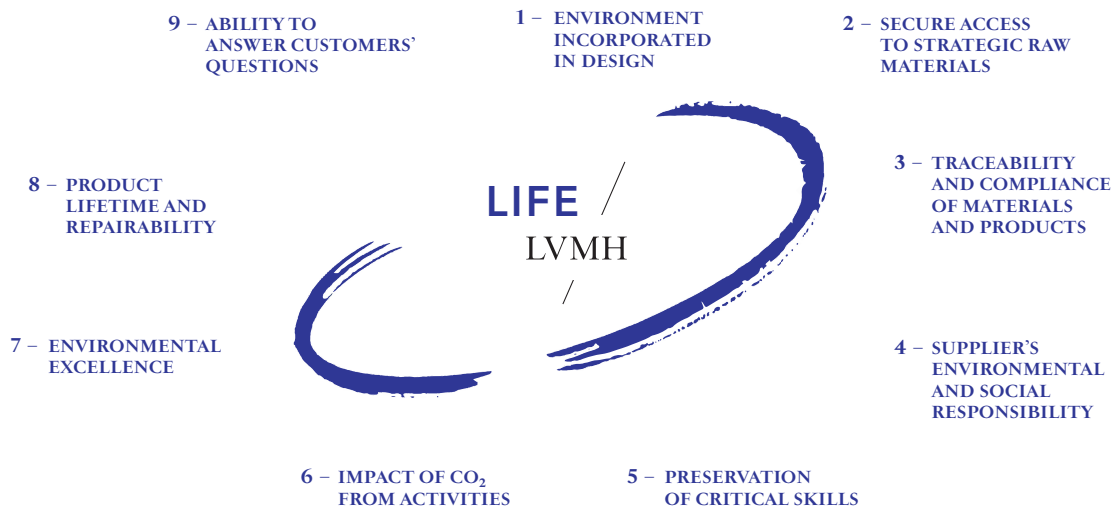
9 – ABILITY TO ANSWER CUSTOMERS' QUESTIONS

1 – ENVIRONMENT INCORPORATED IN DESIGN

2 – SECURE ACCESS TO STRATEGIC RAW MATERIALS

8 – PRODUCT LIFETIME AND REPAIRABILITY

LIFE

LVMH

3 – TRACEABILITY AND COMPLIANCE OF MATERIALS AND PRODUCTS

7 – ENVIRONMENTAL EXCELLENCE

4 – SUPPLIER'S ENVIRONMENTAL AND SOCIAL RESPONSIBILITY

6 – IMPACT OF $CO_2$ FROM ACTIVITIES

5 – PRESERVATION OF CRITICAL SKILLS